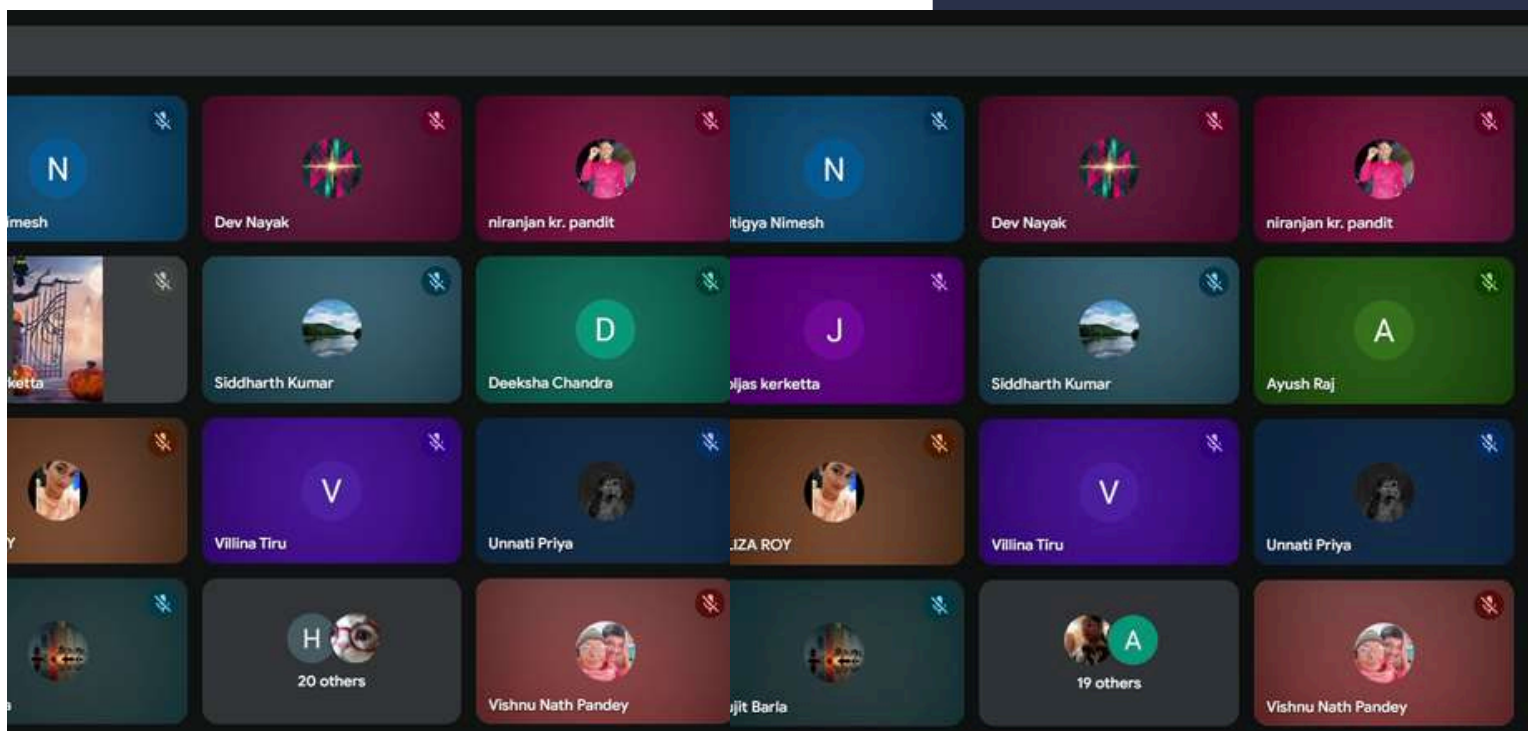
N
imesh

Dev Nayak

niranjan kr. pandit

ketta

Siddharth Kumar

D
Deeksha Chandra

Y

V
Villina Tiru

Unnati Priya

a

H
20 others

Vishnu Nath Pandey

N
itigya Nimesh

Dev Nayak

niranjan kr. pandit

J
ljas kerketta

Siddharth Kumar

A
Ayush Raj

IZA ROY

V
Villina Tiru

Unnati Priya

ijit Barla

A
19 others

Vishnu Nath Pandey